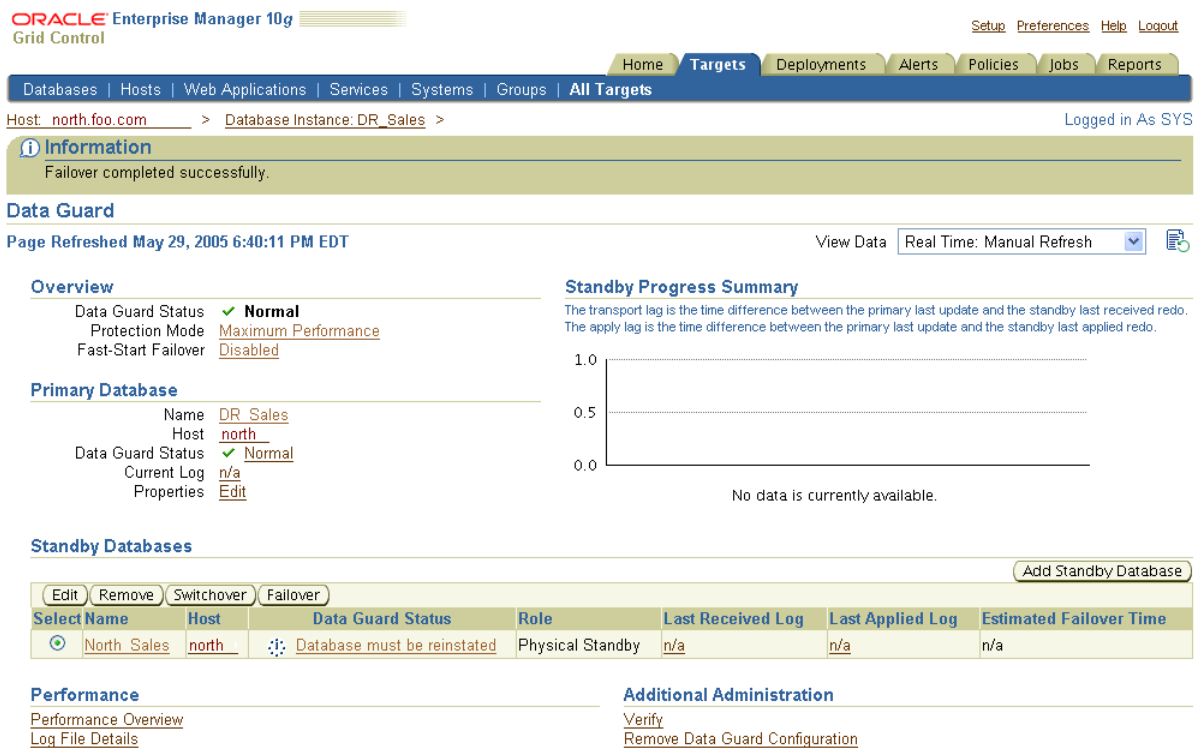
ORACLE Enterprise Manager 10g
Grid Control

Setup Preferences Help Logout

Home Targets Deployments Alerts Policies Jobs Reports

Databases | Hosts | Web Applications | Services | Systems | Groups | All Targets

Host: north.foo.com > Database Instance: DR_Sales >

Logged in As SYS

Information
Failover completed successfully.

Data Guard

Page Refreshed May 29, 2005 6:40:11 PM EDT

View Data Real Time: Manual Refresh

Overview
Data Guard Status ✔ Normal
Protection Mode Maximum Performance
Fast-Start Failover Disabled

Primary Database
Name DR_Sales
Host north
Data Guard Status ✔ Normal
Current Log n/a
Properties Edit

Standby Progress Summary
The transport lag is the time difference between the primary last update and the standby last received redo.
The apply lag is the time difference between the primary last update and the standby last applied redo.

1.0
0.5
0.0
No data is currently available.

Standby Databases

Add Standby Database

Edit Remove Switchover Failover

| Select | Name | Host | Data Guard Status | Role | Last Received Log | Last Applied Log | Estimated Failover Time |
|---|---|---|---|---|---|---|---|
| ⦿ | North_Sales | north | Database must be reinstated | Physical Standby | n/a | n/a | n/a |

Performance
Performance Overview
Log File Details

Additional Administration
Verify
Remove Data Guard Configuration